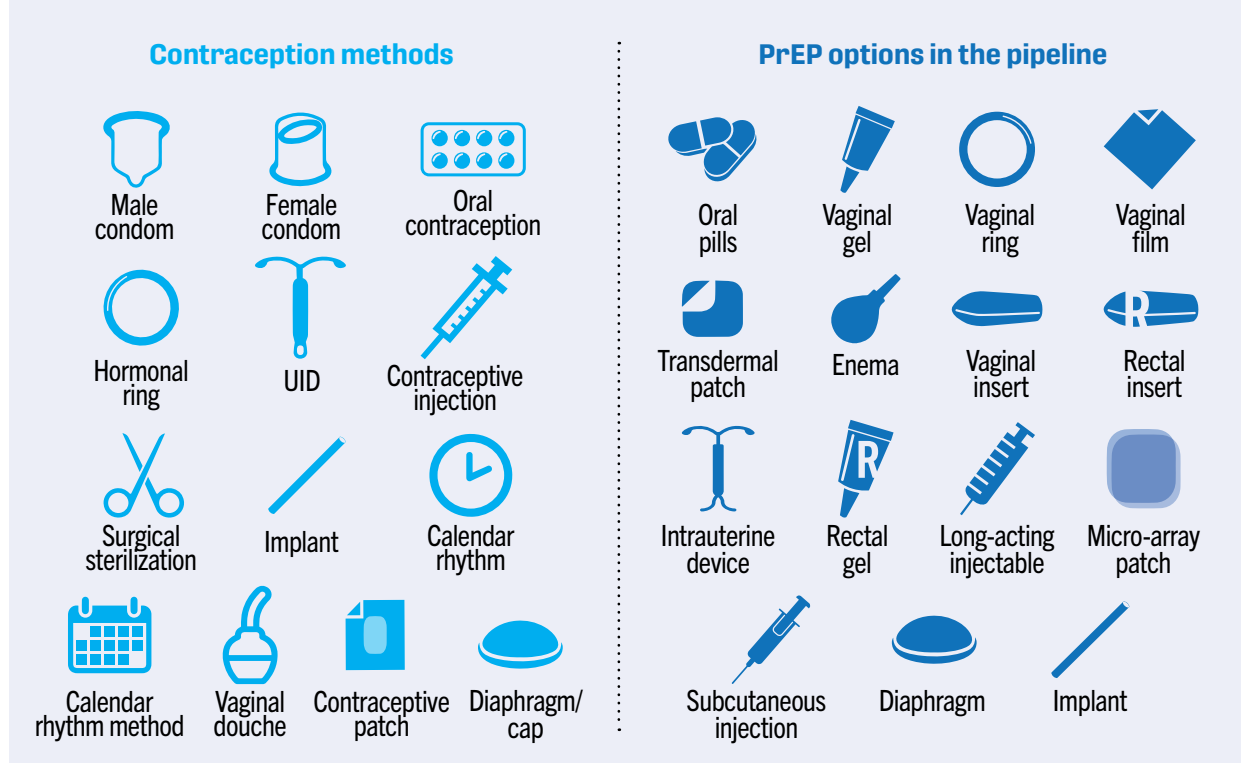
Contraception methods

Male condom

Female condom

Oral contraception

Hormonal ring

UID

Contraceptive injection

Surgical sterilization

Implant

Calendar rhythm

Calendar rhythm method

Vaginal douche

Contraceptive patch

Diaphragm/ cap

PrEP options in the pipeline

Oral pills

Vaginal gel

Vaginal ring

Vaginal film

Transdermal patch

Enema

Vaginal insert

R

Rectal insert

Intrauterine device

R

Rectal gel

Long-acting injectable

Micro-array patch

Subcutaneous injection

Diaphragm

Implant